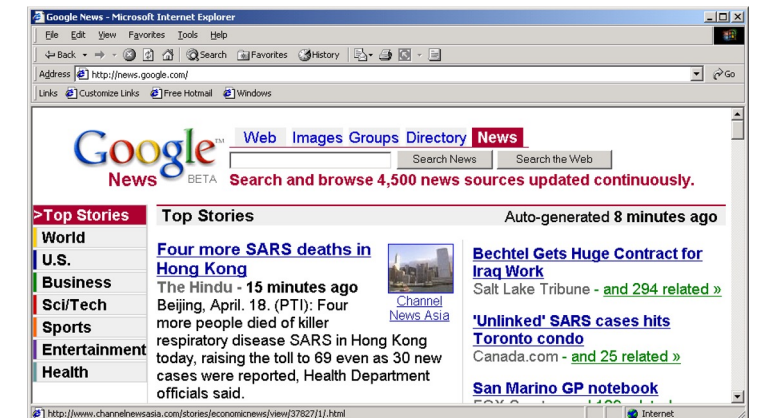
Google News - Microsoft Internet Explorer

File Edit View Favorites Tools Help

Back Search Favorites History

Address http://news.google.com/ Go

Links Customize Links Free Hotmail Windows

Google™ News BETA

Web Images Groups Directory News

Search News Search the Web

Search and browse 4,500 news sources updated continuously.

>Top Stories
World
U.S.
Business
Sci/Tech
Sports
Entertainment
Health

Top Stories

Auto-generated 8 minutes ago

Four more SARS deaths in Hong Kong
The Hindu - 15 minutes ago
Beijing, April. 18. (PTI): Four more people died of killer respiratory disease SARS in Hong Kong today, raising the toll to 69 even as 30 new cases were reported, Health Department officials said.

Channel News Asia

Bechtel Gets Huge Contract for Iraq Work
Salt Lake Tribune - and 294 related »

'Unlinked' SARS cases hits Toronto condo
Canada.com - and 25 related »

San Marino GP notebook
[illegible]

http://www.channelnewsasia.com/stories/economicnews/view/37827/1/.html

Internet